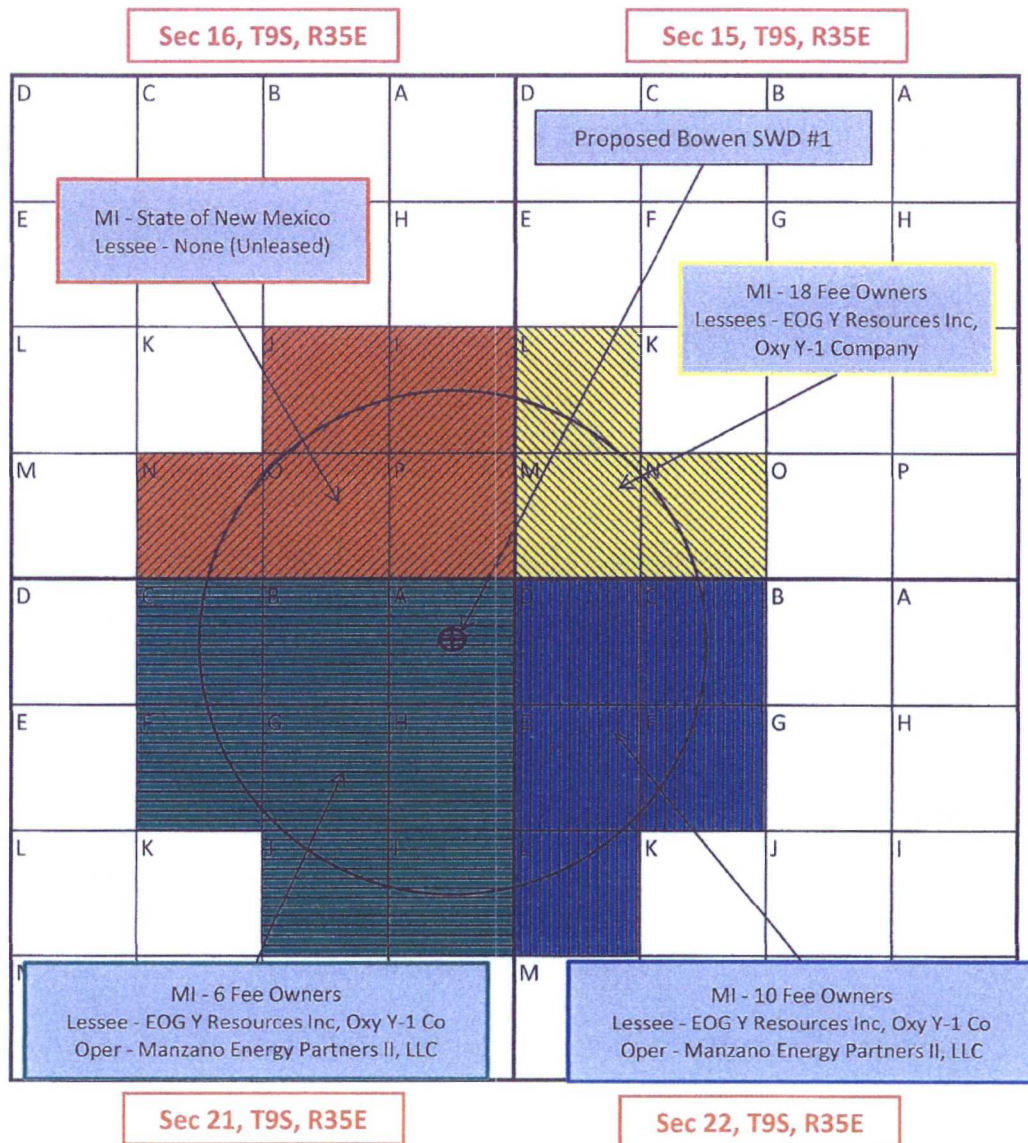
Sec 16, T9S, R35E

Sec 15, T9S, R35E

D C B A D C B A

Proposed Bowen SWD #1

MI - State of New Mexico
Lessee - None (Unleased)

E H E F G H

MI - 18 Fee Owners
Lessees - EOG Y Resources Inc, Oxy Y-1 Company

L K J I L K

M N O P M N O P

D C B A D C B A

E F G H E F G H

L K J I L K J I

M M

MI - 6 Fee Owners
Lessee - EOG Y Resources Inc, Oxy Y-1 Co
Oper - Manzano Energy Partners II, LLC

MI - 10 Fee Owners
Lessee - EOG Y Resources Inc, Oxy Y-1 Co
Oper - Manzano Energy Partners II, LLC

Sec 21, T9S, R35E

Sec 22, T9S, R35E